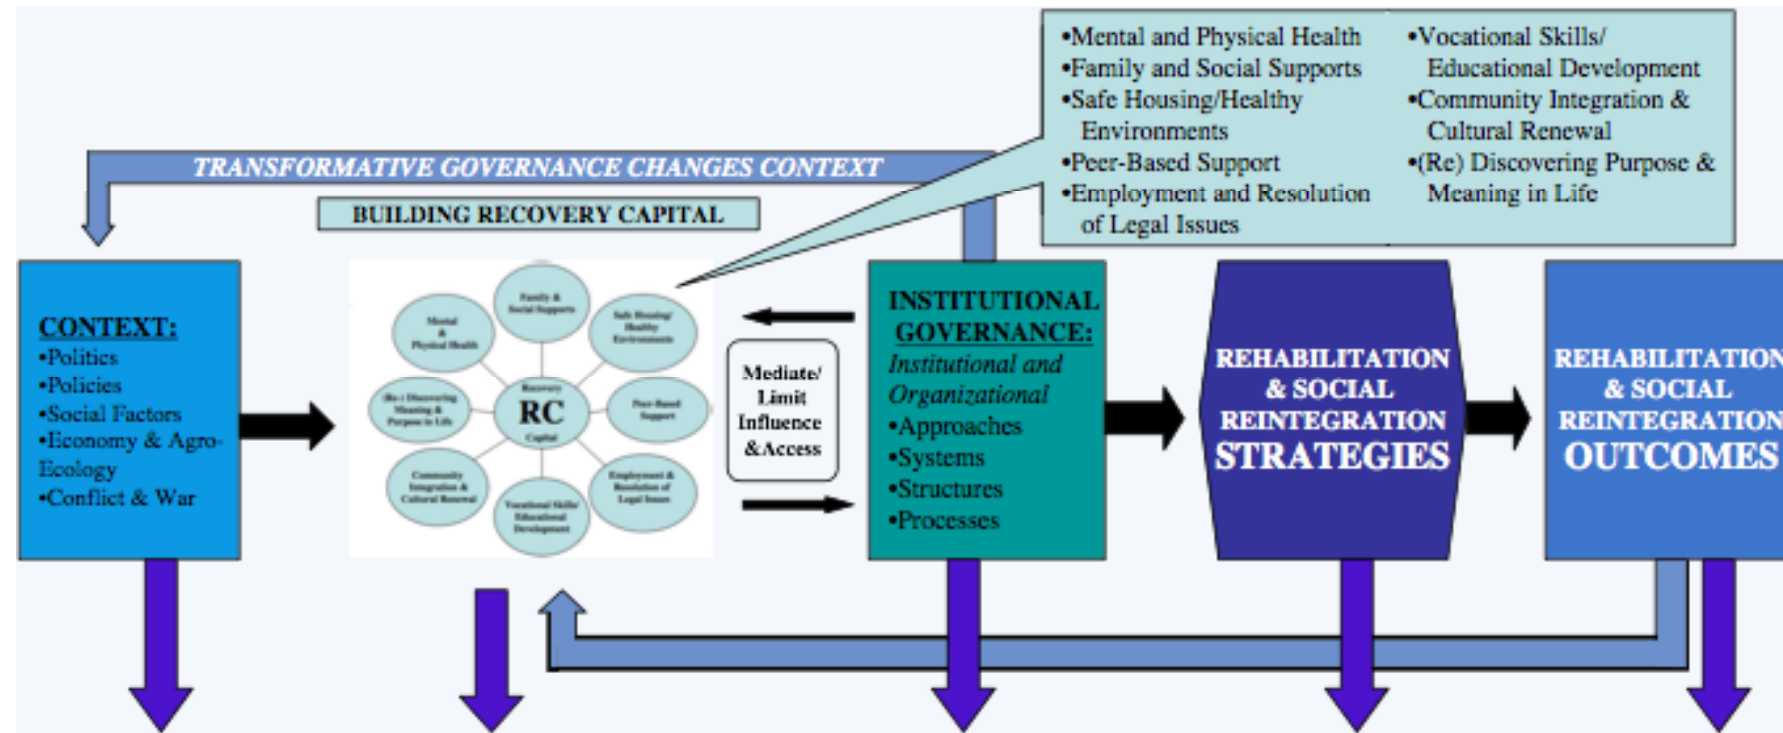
•Mental and Physical Health
•Family and Social Supports
•Safe Housing/Healthy Environments
•Peer-Based Support
•Employment and Resolution of Legal Issues

•Vocational Skills/ Educational Development
•Community Integration & Cultural Renewal
•(Re) Discovering Purpose & Meaning in Life

TRANSFORMATIVE GOVERNANCE CHANGES CONTEXT

BUILDING RECOVERY CAPITAL

CONTEXT:
•Politics
•Policies
•Social Factors
•Economy & Agro-Ecology
•Conflict & War

Mental & Physical Health
Family & Social Supports
Safe Housing/ Healthy Environments
(Re-) Discovering Meaning & Purpose in Life
Recovery
RC
Capital
Peer-Based Support
Community Integration & Cultural Renewal
Vocational Skills/ Educational Development
Employment & Resolution of Legal Issues

Mediate/ Limit Influence &Access

INSTITUTIONAL GOVERNANCE:
Institutional and Organizational
•Approaches
•Systems
•Structures
•Processes

REHABILITATION & SOCIAL REINTEGRATION STRATEGIES

REHABILITATION & SOCIAL REINTEGRATION OUTCOMES